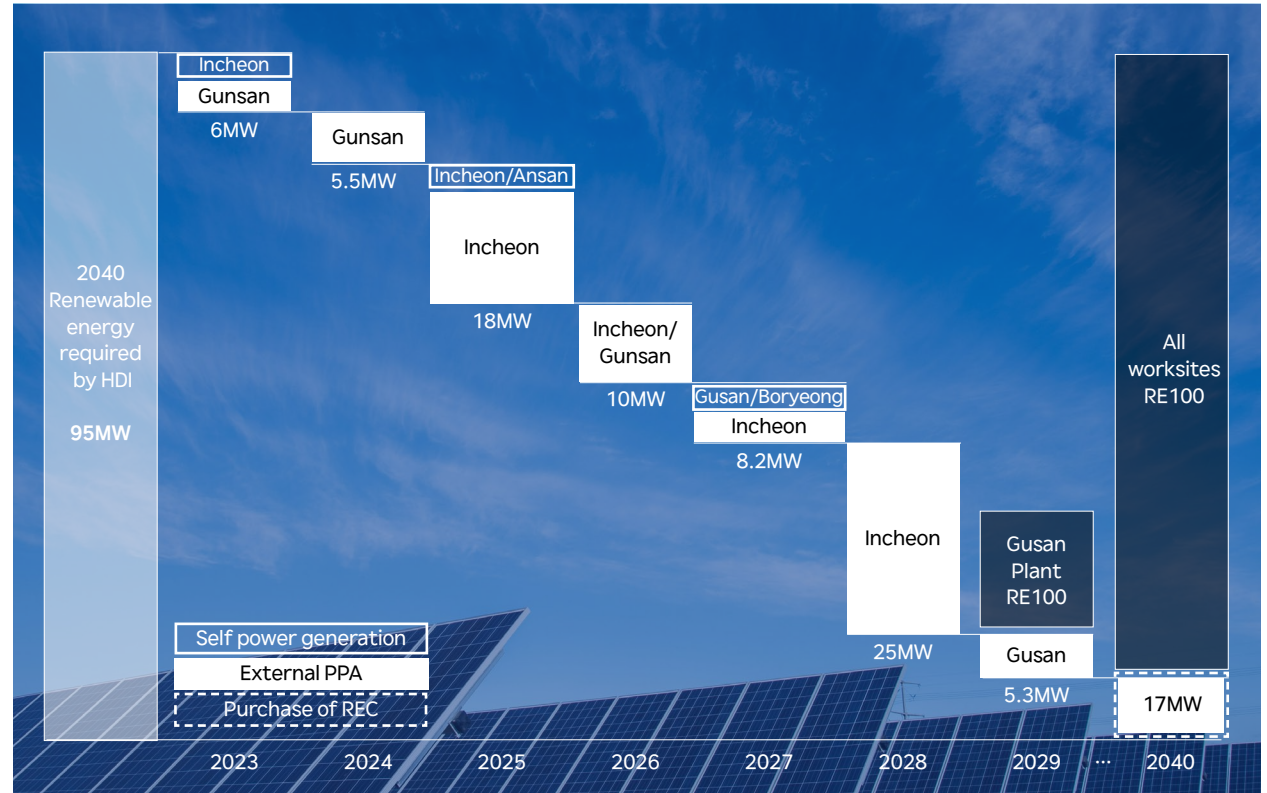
2040 Renewable energy required by HDI

95MW

Incheon

Gunsan

6MW

Gunsan

5.5MW

Incheon/Ansan

Incheon

18MW

Incheon/ Gunsan

10MW

Gusan/Boryeong

Incheon

8.2MW

Incheon

25MW

Gusan Plant RE100

Gusan

5.3MW

All worksites RE100

17MW

Self power generation

External PPA

Purchase of REC

2023

2024

2025

2026

2027

2028

2029

…

2040